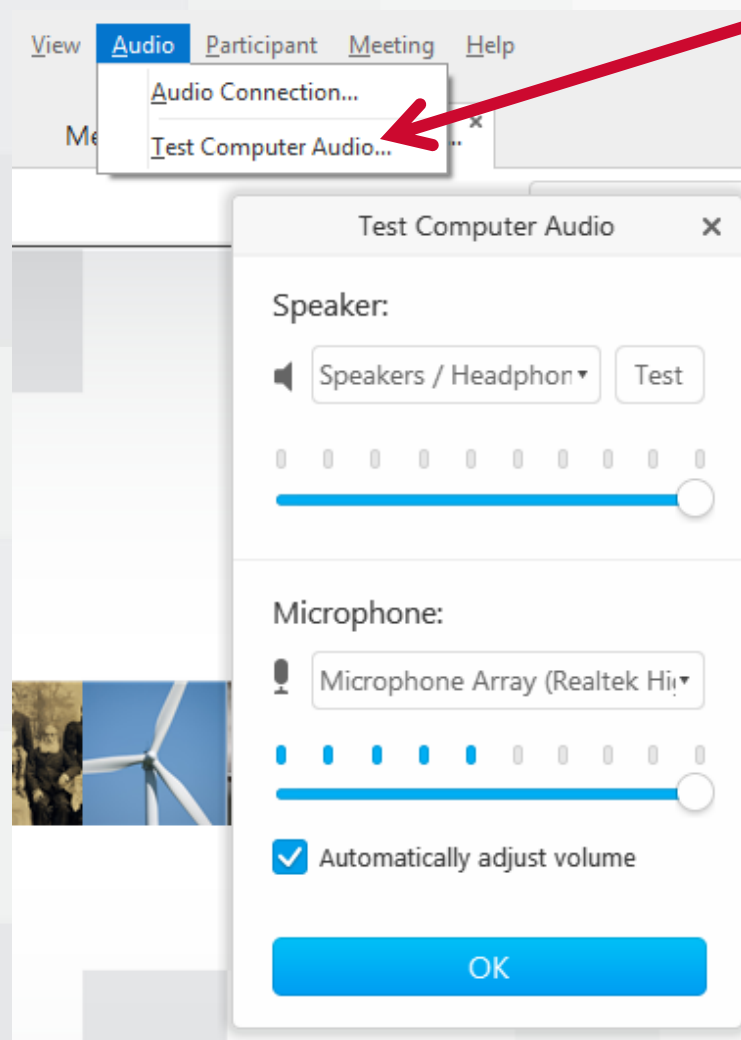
View Audio Participant Meeting Help

Audio Connection...

Test Computer Audio...

Me

...

Test Computer Audio

Speaker:

Speakers / Headphon

Test

Microphone:

Microphone Array (Realtek Hi

Automatically adjust volume

OK